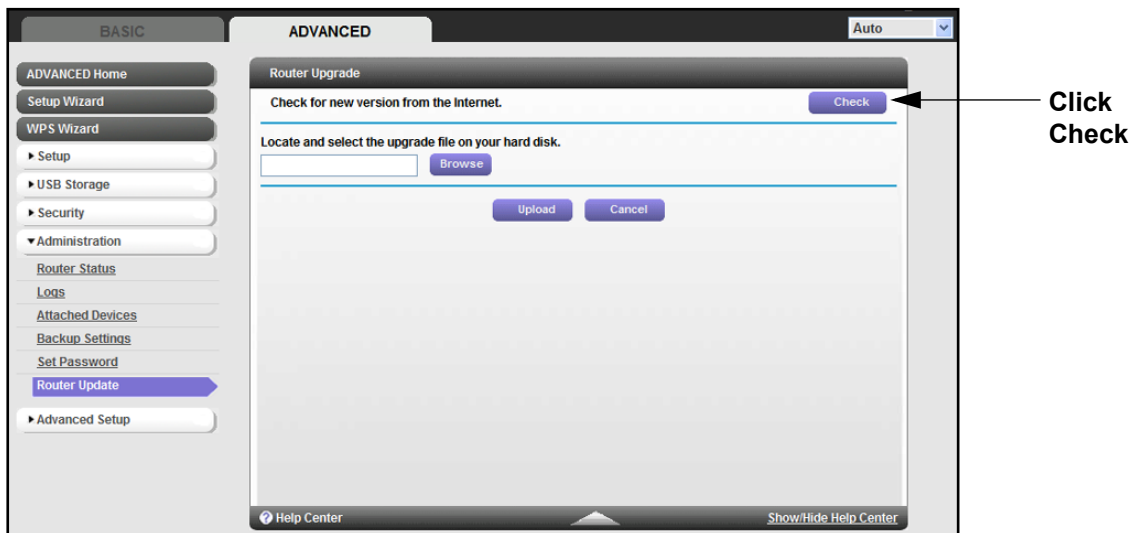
BASIC
ADVANCED
Auto

ADVANCED Home
Setup Wizard
WPS Wizard
▸ Setup
▸ USB Storage
▸ Security
▾ Administration
Router Status
Logs
Attached Devices
Backup Settings
Set Password
Router Update
▸ Advanced Setup

Router Upgrade
Check for new version from the Internet.
Check
Locate and select the upgrade file on your hard disk.
Browse
Upload
Cancel

Help Center
Show/Hide Help Center

Click Check